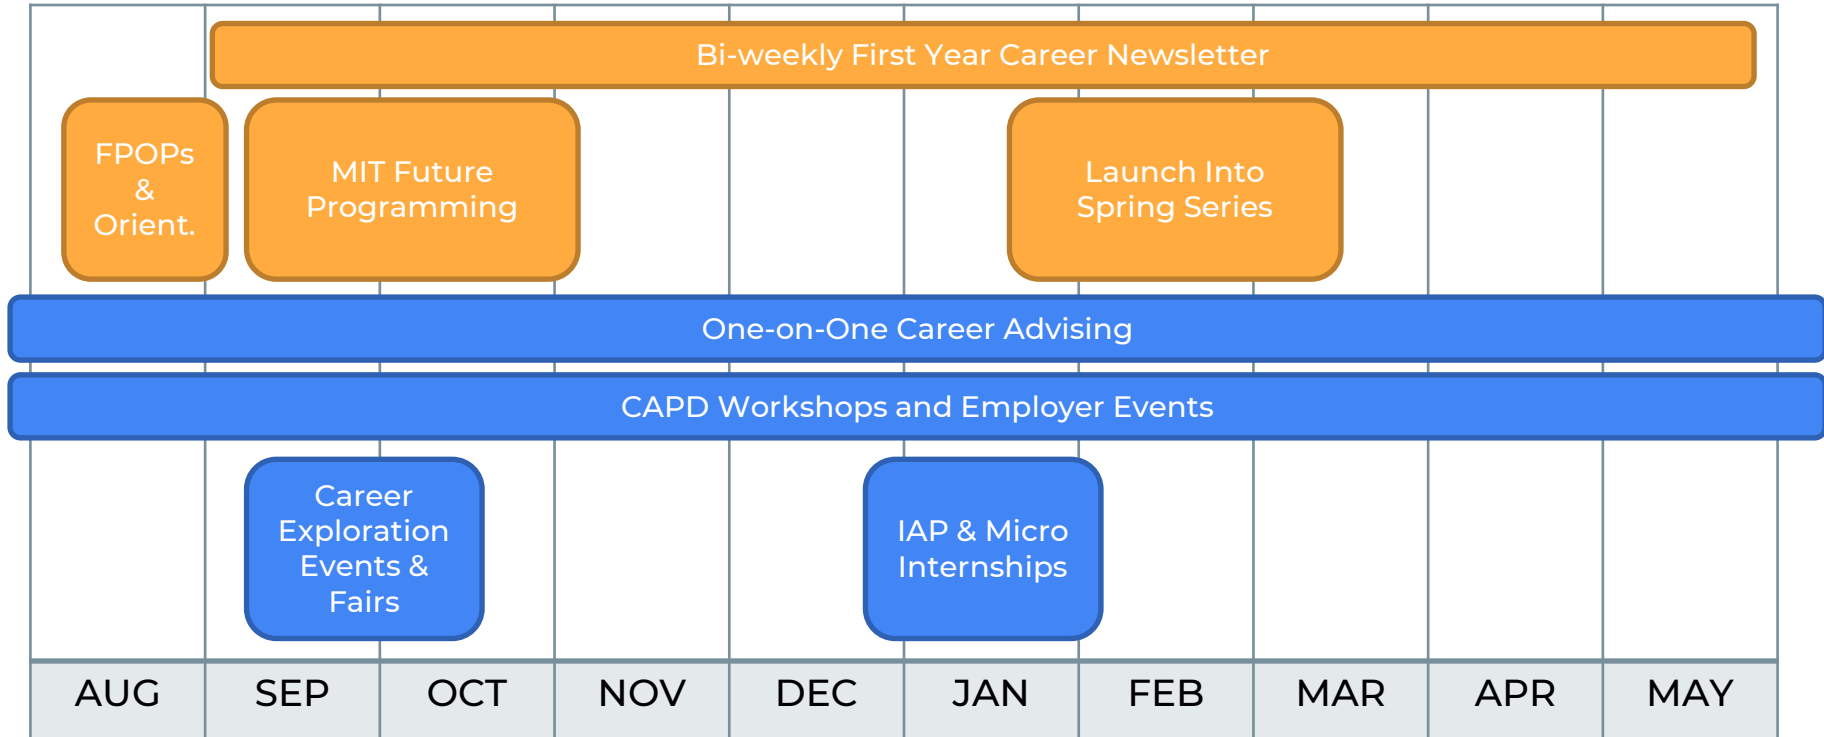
Bi-weekly First Year Career Newsletter

FPOPs & Orient.

MIT Future Programming

Launch Into Spring Series

One-on-One Career Advising

CAPD Workshops and Employer Events

Career Exploration Events & Fairs

IAP & Micro Internships

| AUG | SEP | OCT | NOV | DEC | JAN | FEB | MAR | APR | MAY |